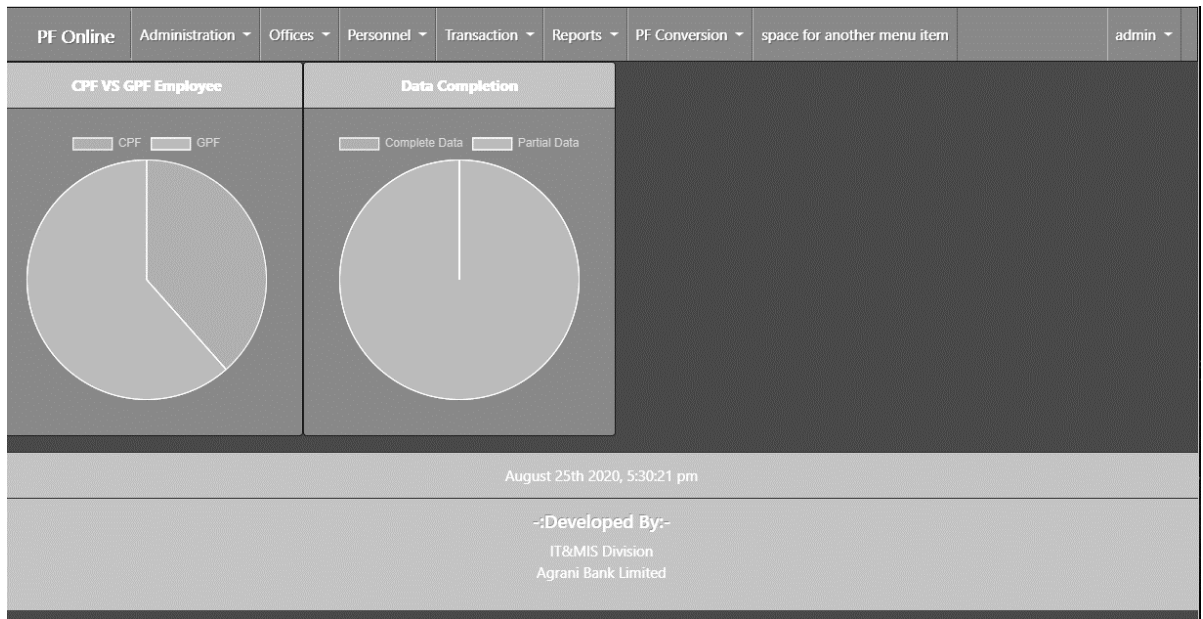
PF Online | Administration | Offices | Personnel | Transaction | Reports | PF Conversion | space for another menu item | admin

CPF VS GPF Employee

CPF GPF

Data Completion

Complete Data Partial Data

August 25th 2020, 5:30:21 pm

-:Developed By:-

IT&MIS Division
Agrani Bank Limited